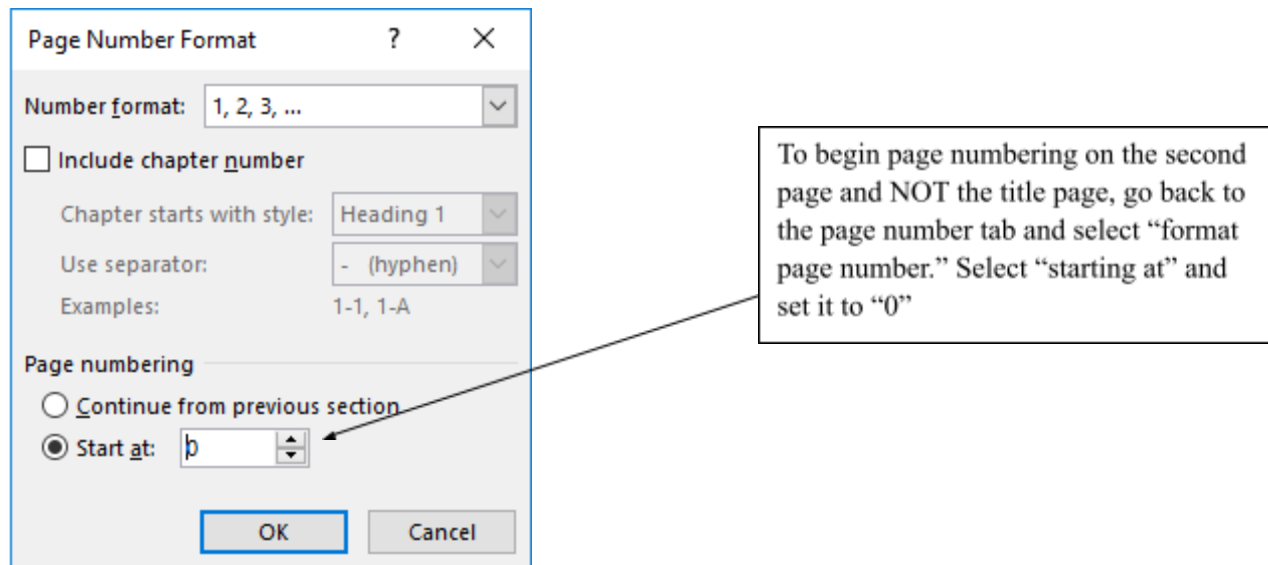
Page Number Format ? ×

Number format: 1, 2, 3, ...

Include chapter number

Chapter starts with style: Heading 1

Use separator: - (hyphen)

Examples: 1-1, 1-A

Page numbering

Continue from previous section

Start at: 0

OK Cancel

To begin page numbering on the second page and NOT the title page, go back to the page number tab and select "format page number." Select "starting at" and set it to "0"